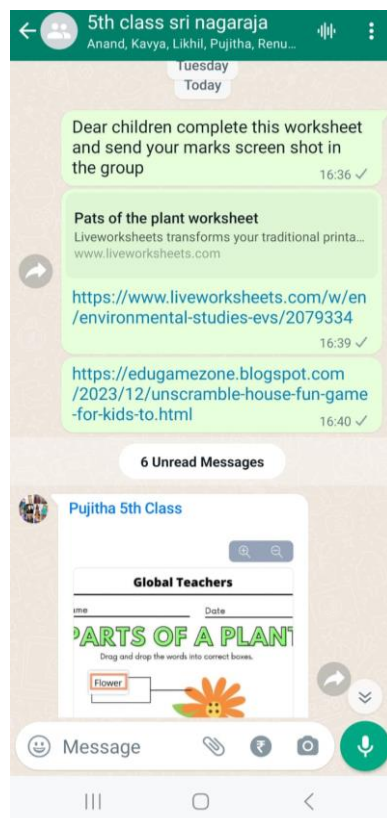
5th class sri nagaraja
Anand, Kavya, Likhil, Pujitha, Renu...

Tuesday
Today

Dear children complete this worksheet and send your marks screen shot in the group
16:36

Pats of the plant worksheet
Liveworksheets transforms your traditional printa...
www.liveworksheets.com

https://www.liveworksheets.com/w/en/environmental-studies-evs/2079334
16:39

https://edugamezone.blogspot.com/2023/12/unscramble-house-fun-game-for-kids-to.html
16:40

6 Unread Messages

Pujitha 5th Class

Global Teachers
ame
Date
PARTS OF A PLANT
Drag and drop the words into correct boxes.
Flower

Message